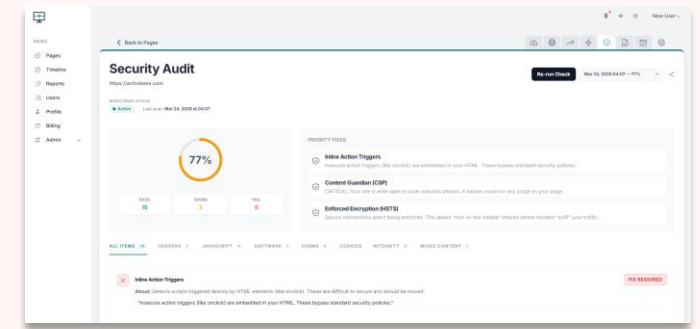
PAGES

Pages

Timeline

Reports

Users

Profile

Billing

Admin

New User

Back to Pages

Security Audit

https://activbees.com

Re-run Check

Mar 24, 2026 04:37 — 77%

MONITORING STATUS

Active

Last scan: Mar 24, 2026 at 04:37

77%

PASS
15

WARN
3

FAIL
6

PRIORITY FIXES

Inline Action Triggers

Insecure action triggers (like onclick) are embedded in your HTML. These bypass standard security policies.

Content Guardian (CSP)

CRITICAL: Your site is wide-open to code injection attacks. A hacker could run any script on your page.

Enforced Encryption (HSTS)

Secure connections aren't being enforced. This allows "man-in-the-middle" attacks where hackers "sniff" your traffic.

ALL ITEMS 24

HEADERS 8

JAVASCRIPT 3

SOFTWARE 5

FORMS 4

COOKIES

INTEGRITY 3

MIXED CONTENT 1

Inline Action Triggers

FIX REQUIRED

About: Detects scripts triggered directly by HTML elements (like onclick). These are difficult to secure and should be moved.

"Insecure action triggers (like onclick) are embedded in your HTML. These bypass standard security policies."